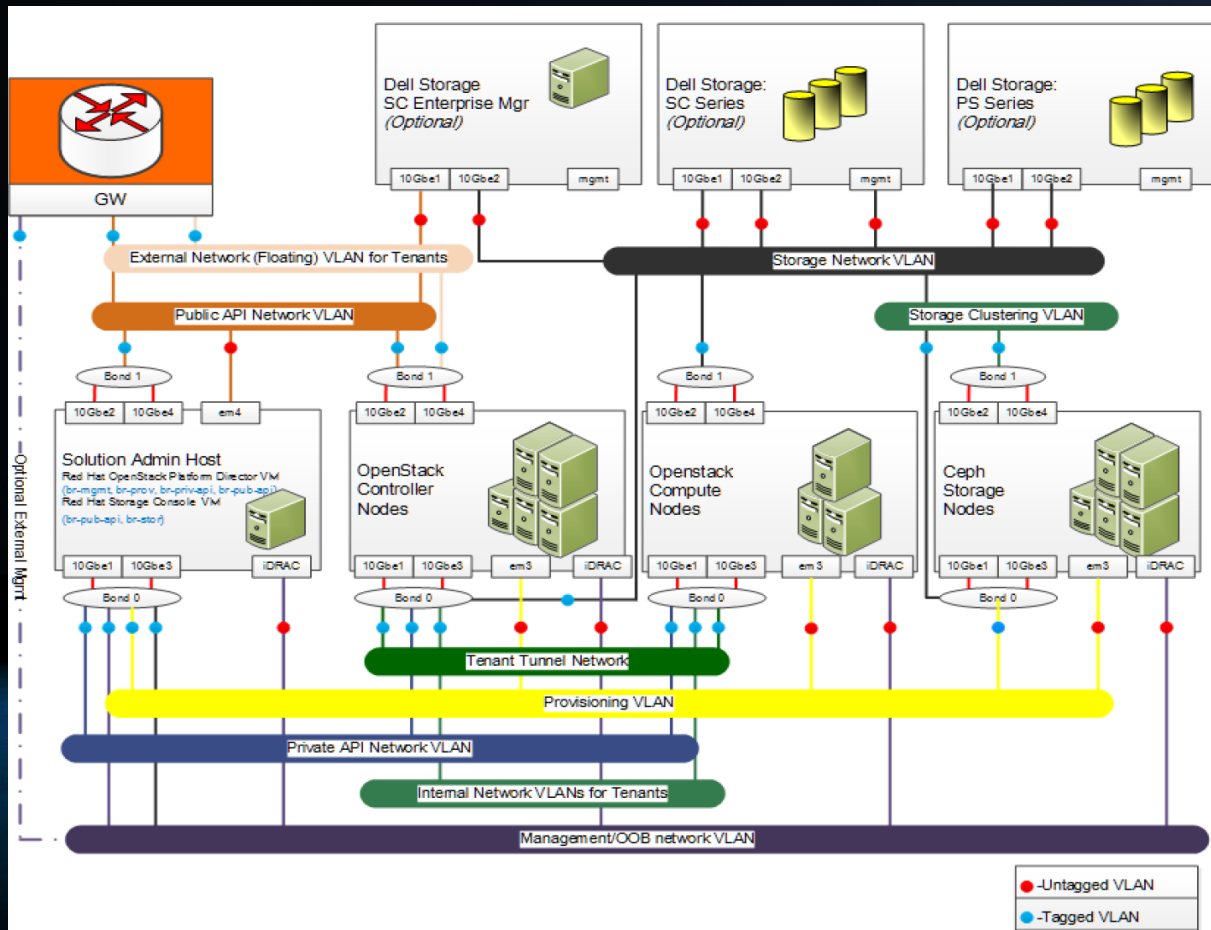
GW

Dell Storage
SC Enterprise Mgr
(Optional)

10Gbe1 10Gbe2 mgmt

Dell Storage:
SC Series
(Optional)

10Gbe1 10Gbe2 mgmt

Dell Storage:
PS Series
(Optional)

10Gbe1 10Gbe2 mgmt

External Network (Floating) VLAN for Tenants

Storage Network VLAN

Public API Network VLAN

Storage Clustering VLAN

Bond 1
10Gbe2 10Gbe4 em4

Solution Admin Host
Red Hat OpenStack Platform Director VM
(br-mgmt, br-prov, br-priv-api, br-pub-api)
Red Hat Storage Console VM
(br-pub-api, br-stor)

10Gbe1 10Gbe3 iDRAC
Bond 0

Bond 1
10Gbe2 10Gbe4

OpenStack
Controller
Nodes

10Gbe1 10Gbe3 em3 iDRAC
Bond 0

Bond 1
10Gbe2 10Gbe4

Openstack
Compute
Nodes

10Gbe1 10Gbe3 em3 iDRAC
Bond 0

Bond 1
10Gbe2 10Gbe4

Ceph
Storage
Nodes

10Gbe1 10Gbe3 em3 iDRAC
Bond 0

Optional External Mgmt

Tenant Tunnel Network

Provisioning VLAN

Private API Network VLAN

Internal Network VLANs for Tenants

Management/OOB network VLAN

-Untagged VLAN
-Tagged VLAN